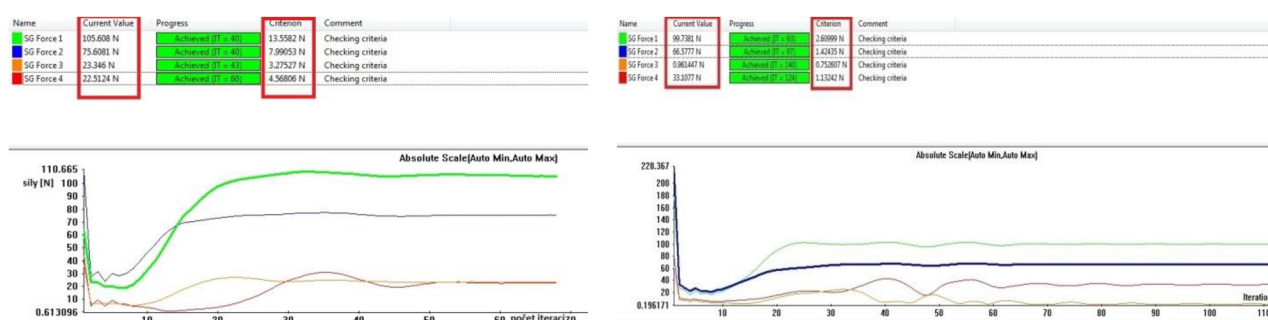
| Name | Current Value | Progress | Criterion | Comment |
|---|---|---|---|---|
| SG Force 1 | 105.608 N | Achieved (IT = 40) | 13.5582 N | Checking criteria |
| SG Force 2 | 75.6081 N | Achieved (IT = 40) | 7.99053 N | Checking criteria |
| SG Force 3 | 23.346 N | Achieved (IT = 43) | 3.27527 N | Checking criteria |
| SG Force 4 | 22.5124 N | Achieved (IT = 60) | 4.56806 N | Checking criteria |

Absolute Scale(Auto Min,Auto Max)

110.665
sily [N] 100
90
80
70
60
50
40
30
20
10
0.613096
10 20 30 40 50 60 počet iterací

| Name | Current Value | Progress | Criterion | Comment |
|---|---|---|---|---|
| SG Force 1 | 99.7381 N | Achieved (IT = 93) | 2.60999 N | Checking criteria |
| SG Force 2 | 66.5777 N | Achieved (IT = 97) | 1.42435 N | Checking criteria |
| SG Force 3 | 0.961447 N | Achieved (IT = 140) | 0.752607 N | Checking criteria |
| SG Force 4 | 33.1077 N | Achieved (IT = 124) | 1.13242 N | Checking criteria |

Absolute Scale(Auto Min,Auto Max)

228.367
200
180
160
140
120
100
80
60
40
20
0.196171
10 20 30 40 50 60 70 80 90 100 110
Iteratio